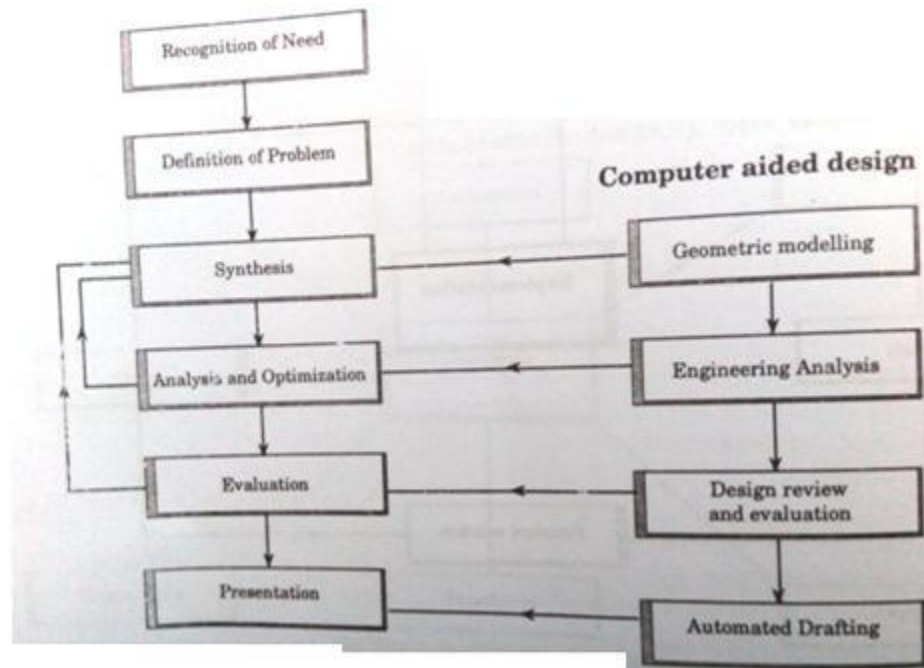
Recognition of Need

Definition of Problem

Synthesis

Analysis and Optimization

Evaluation

Presentation

Computer aided design

Geometric modelling

Engineering Analysis

Design review and evaluation

Automated Drafting